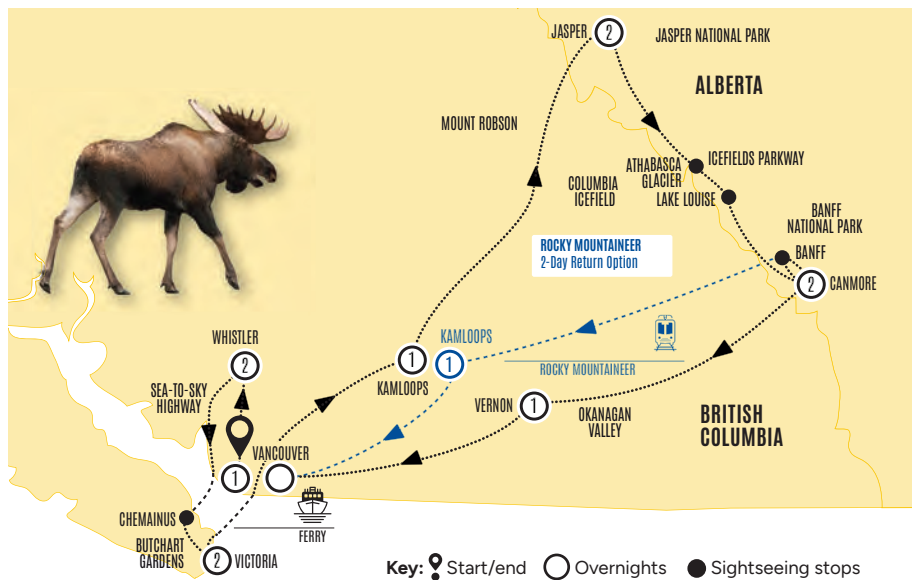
JASPER 2 JASPER NATIONAL PARK

ALBERTA

MOUNT ROBSON

ATHABASCA GLACIER

ICEFIELDS PARKWAY

COLUMBIA ICEFIELD

LAKE LOUISE

BANFF NATIONAL PARK

ROCKY MOUNTAINEER
2-Day Return Option

BANFF

2 CANMORE

WHISTLER 2

KAMLOOPS 1

1 KAMLOOPS

ROCKY MOUNTAINEER

SEA-TO-SKY HIGHWAY

VERNON 1

OKANAGAN VALLEY

BRITISH COLUMBIA

1 VANCOUVER

FERRY

CHEMAINUS

BUTCHART GARDENS

2 VICTORIA

Key: Start/end Overnights Sightseeing stops